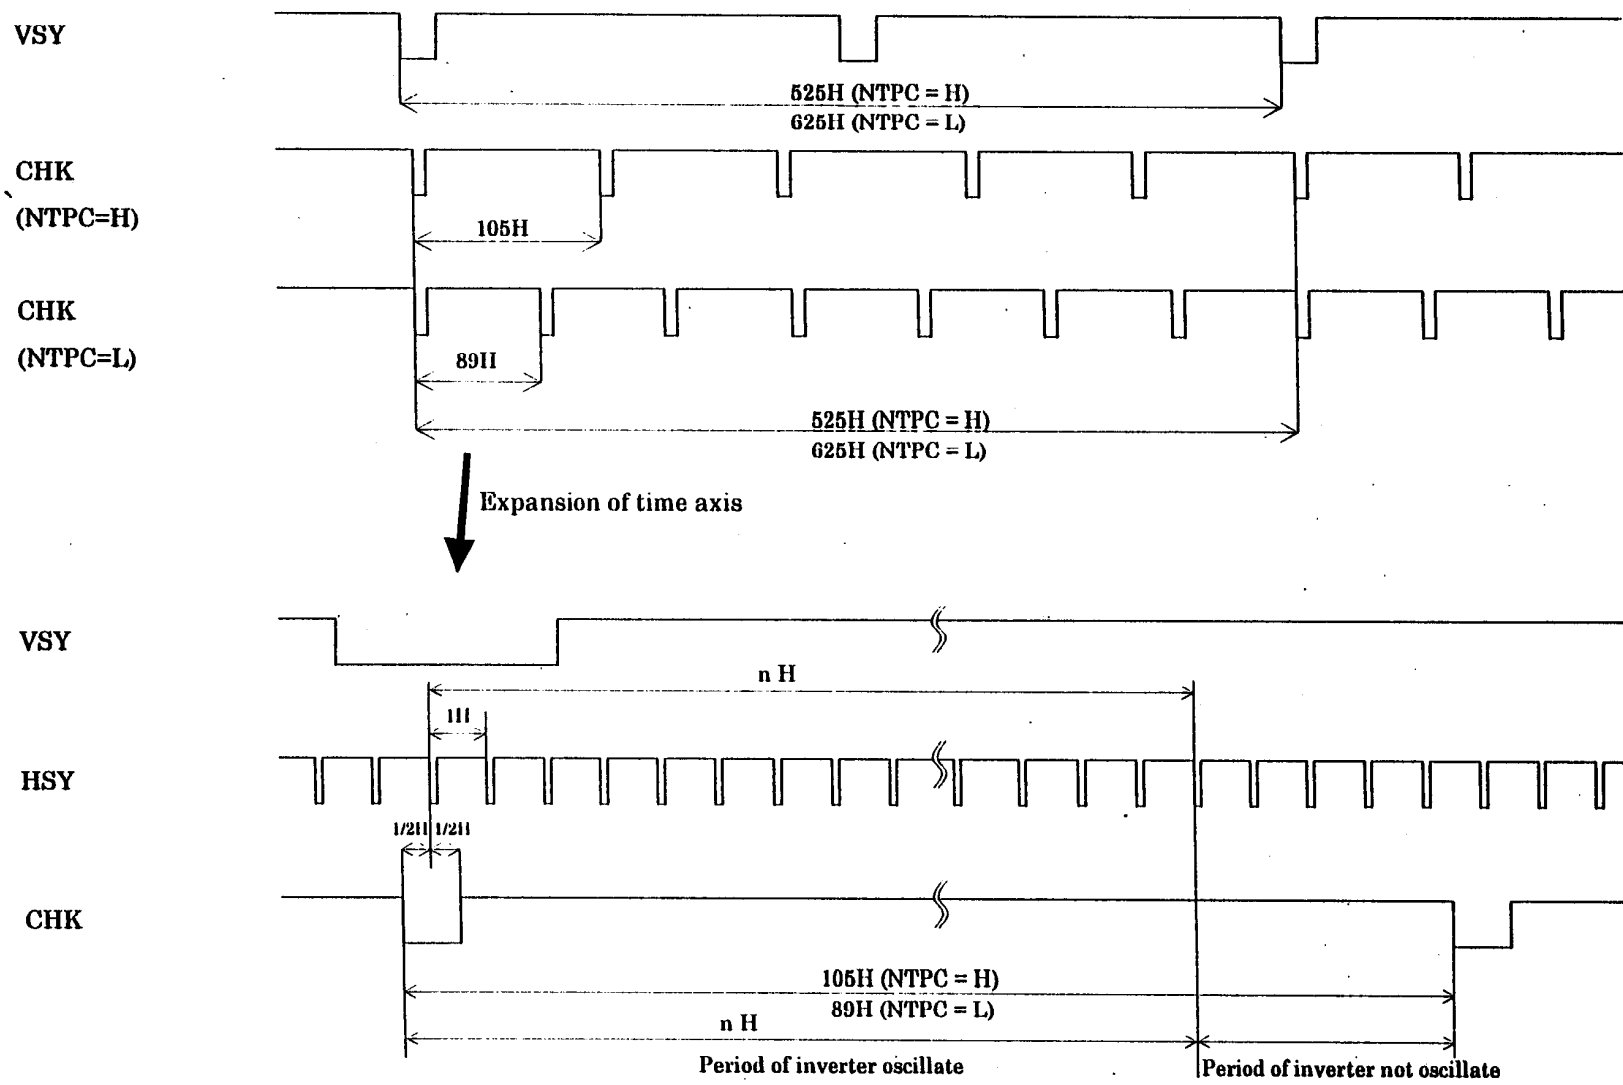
VSY

525H (NTPC = H)
625H (NTPC = L)

CHK
(NTPC=H)

105H

CHK
(NTPC=L)

89H

525H (NTPC = H)
625H (NTPC = L)

Expansion of time axis

VSY

n H

1H

HSY

1/2H 1/2H

CHK

105H (NTPC = H)
89H (NTPC = L)

n H

Period of inverter oscillate

Period of inverter not oscillate